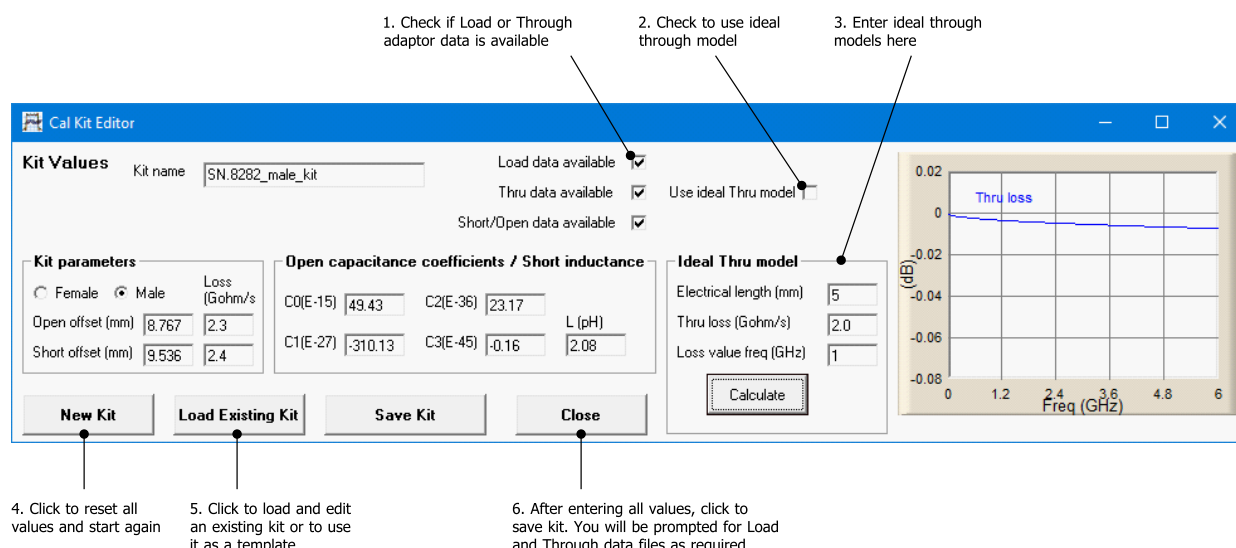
1. Check if Load or Through adaptor data is available

2. Check to use ideal through model

3. Enter ideal through models here

Cal Kit Editor

Kit Values

Kit name SN.8282_male_kit

Load data available

Thru data available

Short/Open data available

Use ideal Thru model

Kit parameters

Female Male

Loss (Gohm/s

Open offset (mm) 8.767 2.3

Short offset (mm) 9.536 2.4

Open capacitance coefficients / Short inductance

C0(E-15) 49.43

C2(E-36) 23.17

L (pH)

C1(E-27) -310.13

C3(E-45) -0.16

2.08

Ideal Thru model

Electrical length (mm) 5

Thru loss (Gohm/s) 2.0

Loss value freq (GHz) 1

Calculate

0.02

0

-0.02

-0.04

-0.06

-0.08

(dB)

Thru loss

0 1.2 2.4 3.6 4.8 6

Freq (GHz)

New Kit

Load Existing Kit

Save Kit

Close

4. Click to reset all values and start again

5. Click to load and edit an existing kit or to use it as a template

6. After entering all values, click to save kit. You will be prompted for Load and Through data files as required